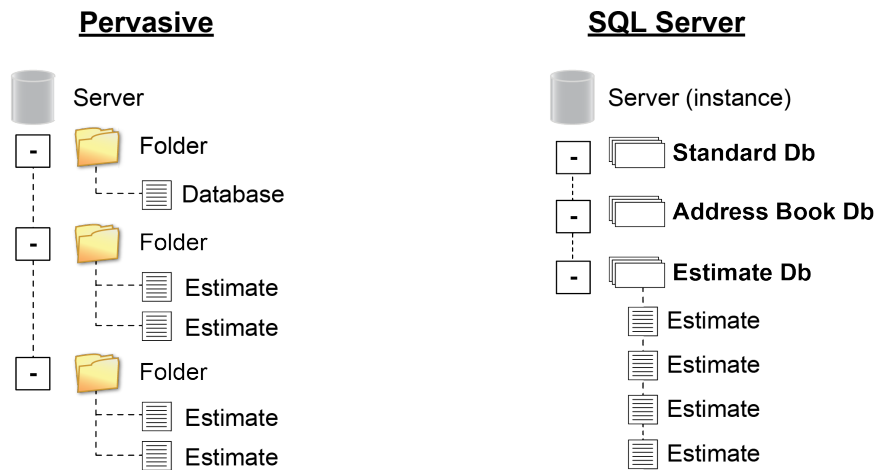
Pervasive

Server

-
Folder

Database

-
Folder

Estimate

Estimate

-
Folder

Estimate

Estimate

SQL Server

Server (instance)

-
Standard Db

-
Address Book Db

-
Estimate Db

Estimate

Estimate

Estimate

Estimate